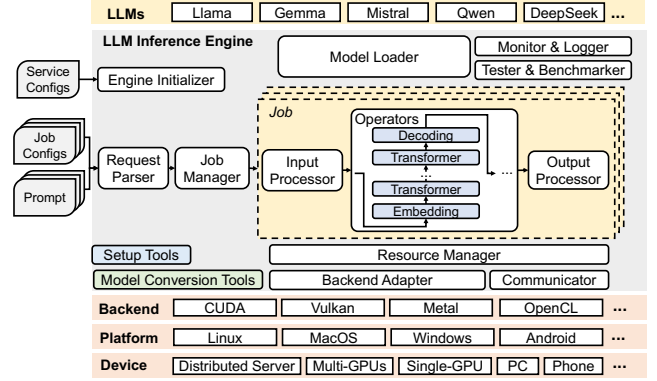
LLMs Llama Gemma Mistral Qwen DeepSeek ...

LLM Inference Engine

Model Loader

Monitor & Logger

Tester & Benchmarker

Service Configs

Engine Initializer

Job Configs

Prompt

Request Parser

Job Manager

Job

Input Processor

Operators

Decoding

Transformer

...

Transformer

Embedding

...

Output Processor

Setup Tools

Resource Manager

Model Conversion Tools

Backend Adapter

Communicator

Backend CUDA Vulkan Metal OpenCL ...

Platform Linux MacOS Windows Android ...

Device Distributed Server Multi-GPUs Single-GPU PC Phone ...